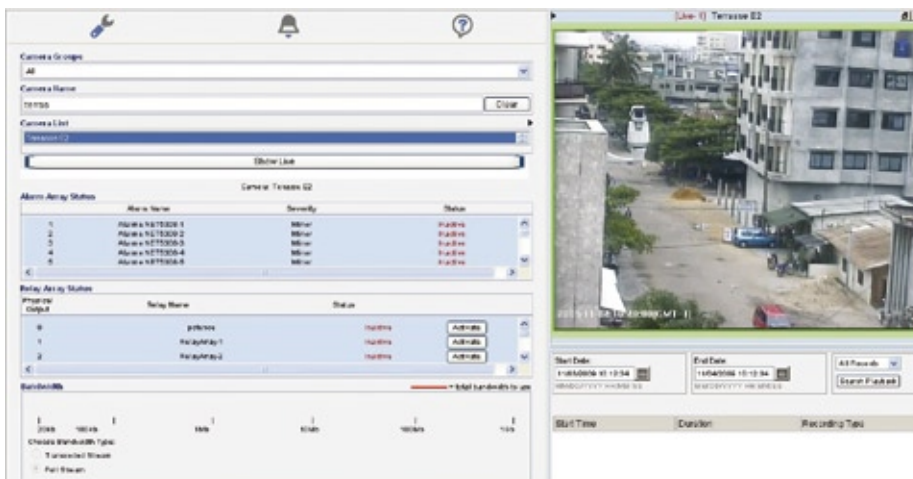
[Live-1] Terrasse E2

Camera Groups
All
Camera Name
terras
Clear
Camera List
Terrasse E2
Stop Live

Camera: Terrasse E2
Alarm Array Status

| | Alarm Name | Severity | Status |
|---|---|---|---|
| 1 | Alarms NETS300-1 | Minor | Inactive |
| 2 | Alarms NETS300-2 | Minor | Inactive |
| 3 | Alarms NETS300-3 | Minor | Inactive |
| 4 | Alarms NETS300-4 | Minor | Inactive |
| 5 | Alarms NETS300-5 | Minor | Inactive |

Relay Array Status

| Physical Output | Relay Name | Status | |
|---|---|---|---|
| 0 | pctenoe | Inactive | Activate |
| 1 | RelayArray1 | Inactive | Activate |
| 2 | RelayArray2 | Inactive | Activate |

Bandwidth
Total bandwidth in use
20kb 100kb 1Mb 10Mb 100Mb 1Gb
Choose Bandwidth Type:
Transcoded Stream
Full Stream

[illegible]

Start Date
11/05/2009 10:13:54
MM/DD/YYYY HH:MM:SS
End Date
11/05/2009 10:13:54
MM/DD/YYYY HH:MM:SS
All Records
Search Playback

Start Time | Duration | Recording Type